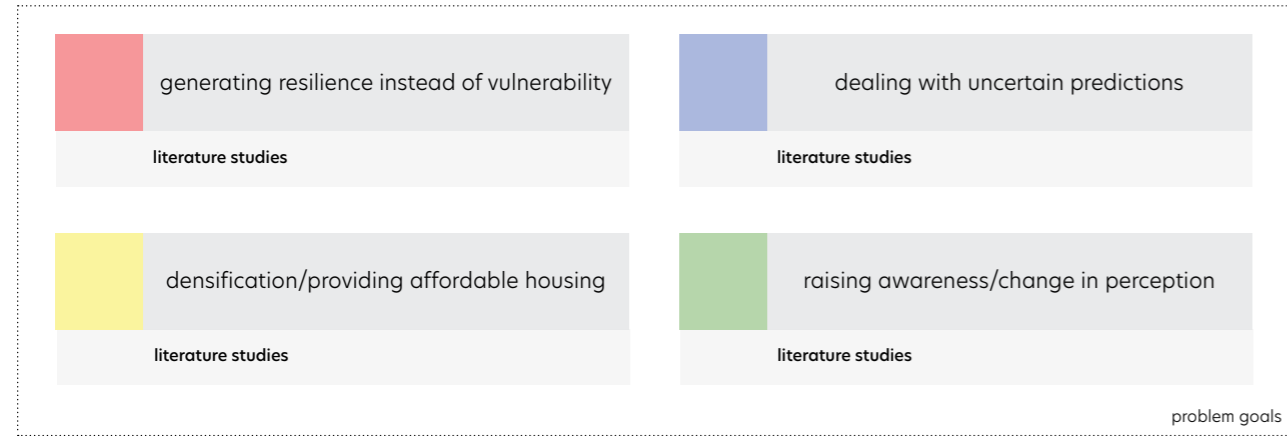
generating resilience instead of vulnerability

literature studies

dealing with uncertain predictions

literature studies

densification/providing affordable housing

literature studies

raising awareness/change in perception

literature studies

problem goals